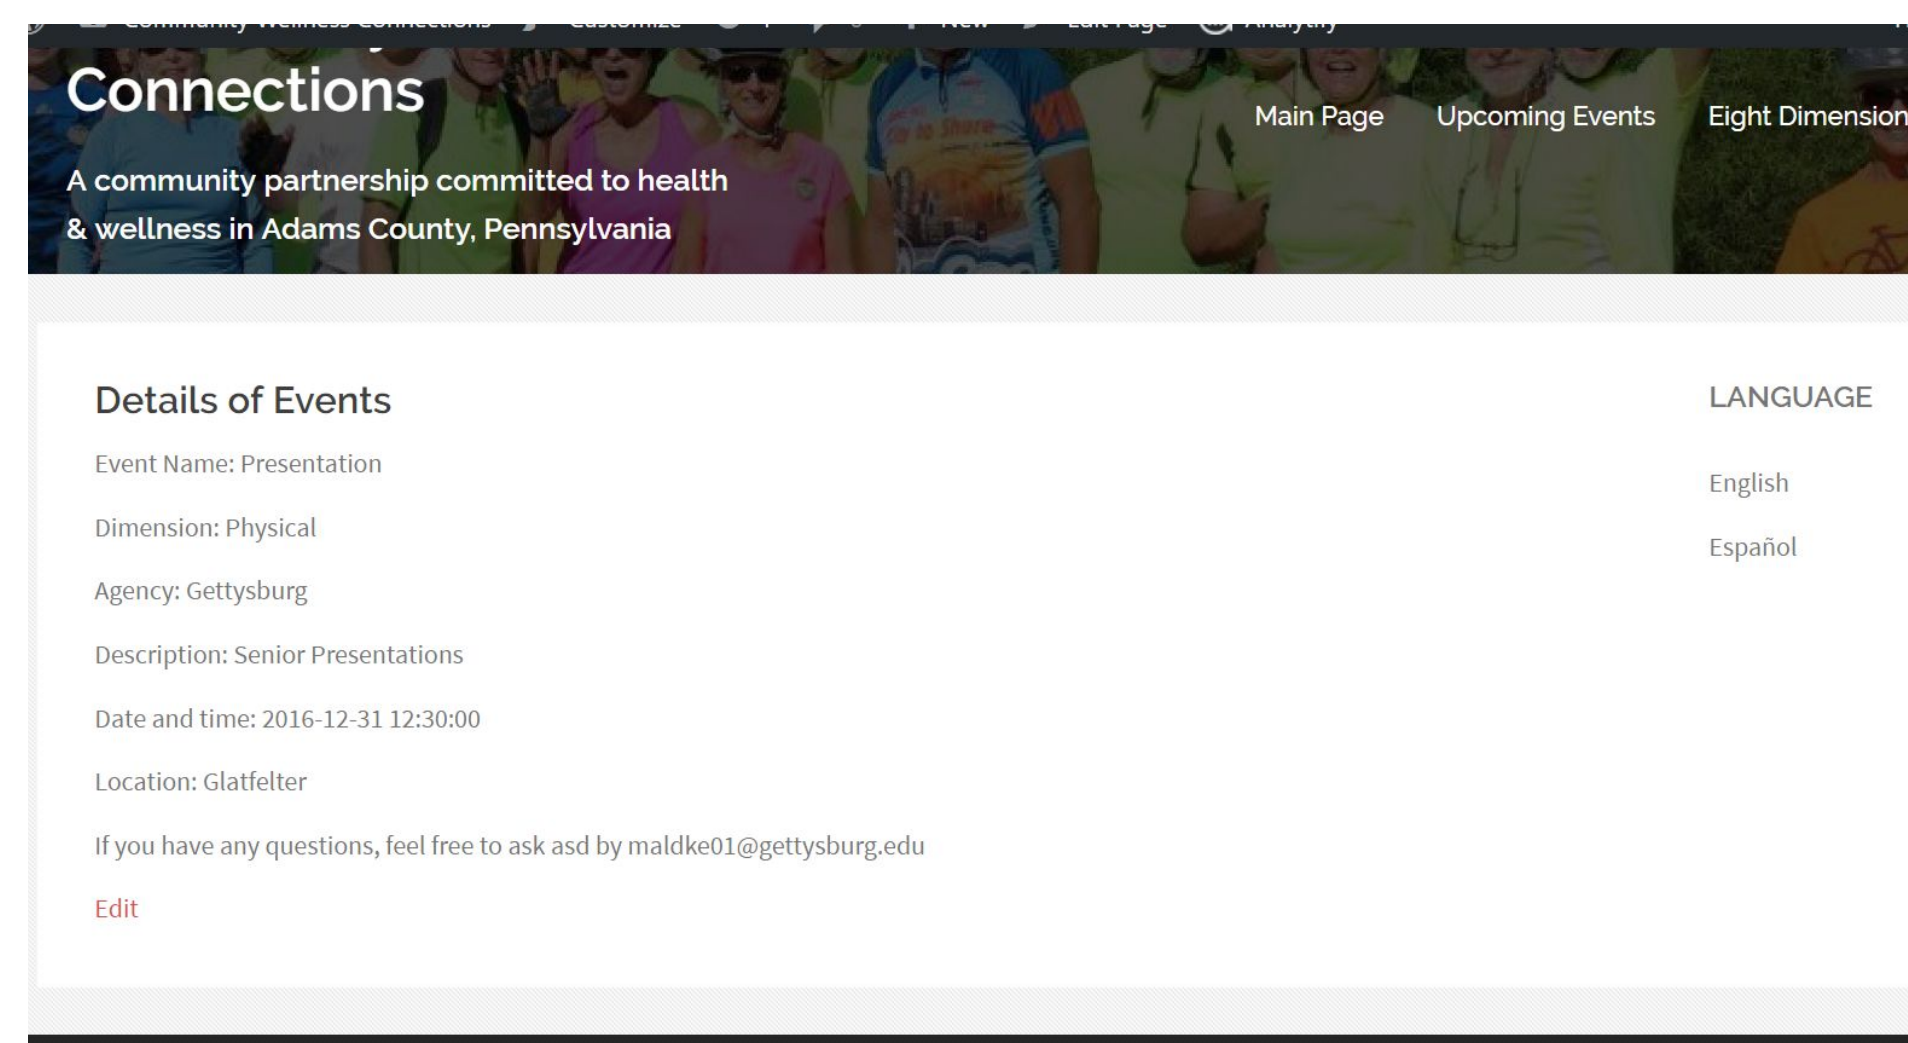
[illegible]

Connections

A community partnership committed to health & wellness in Adams County, Pennsylvania

Main Page Upcoming Events Eight Dimension

Details of Events

Event Name: Presentation

Dimension: Physical

Agency: Gettysburg

Description: Senior Presentations

Date and time: 2016-12-31 12:30:00

Location: Glatfelter

If you have any questions, feel free to ask asd by maldke01@gettysburg.edu

Edit

LANGUAGE

English

Español